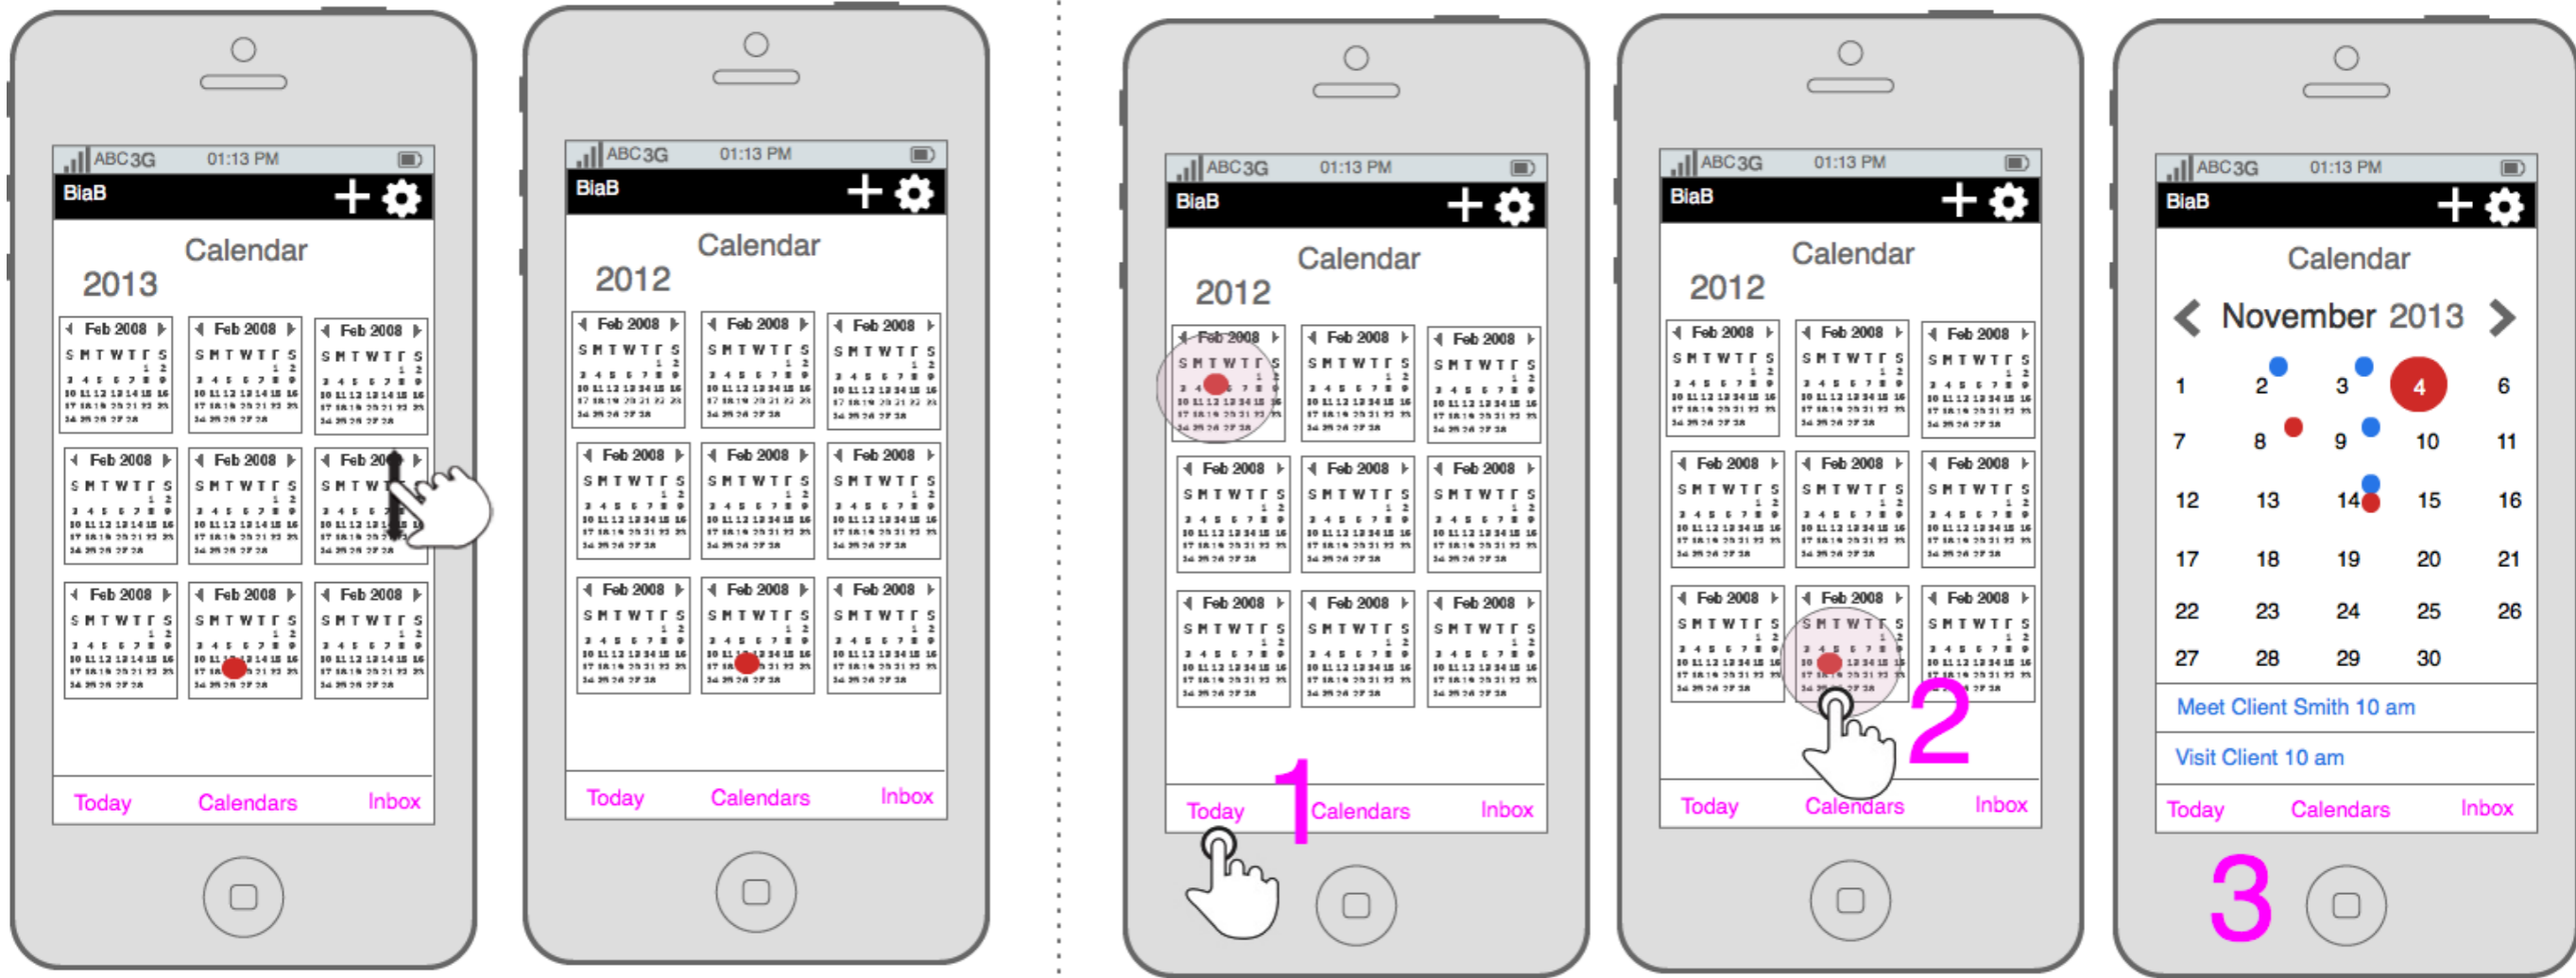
ABC 3G 01:13 PM
BiaB
Calendar
2013
Feb 2008 Feb 2008 Feb 2008
Feb 2008 Feb 2008 Feb 2008
Feb 2008 Feb 2008 Feb 2008
Today Calendars Inbox

ABC 3G 01:13 PM
BiaB
Calendar
2012
Feb 2008 Feb 2008 Feb 2008
Feb 2008 Feb 2008 Feb 2008
Feb 2008 Feb 2008 Feb 2008
Today Calendars Inbox

ABC 3G 01:13 PM
BiaB
Calendar
2012
Feb 2008 Feb 2008 Feb 2008
Feb 2008 Feb 2008 Feb 2008
Feb 2008 Feb 2008 Feb 2008
Today 1 Calendars Inbox

ABC 3G 01:13 PM
BiaB
Calendar
2012
Feb 2008 Feb 2008 Feb 2008
Feb 2008 Feb 2008 Feb 2008
Feb 2008 Feb 2008 Feb 2008
2
Today Calendars Inbox

ABC 3G 01:13 PM
BiaB
Calendar
November 2013
1 2 3 4 6
7 8 9 10 11
12 13 14 15 16
17 18 19 20 21
22 23 24 25 26
27 28 29 30
Meet Client Smith 10 am
Visit Client 10 am
Today Calendars Inbox
3